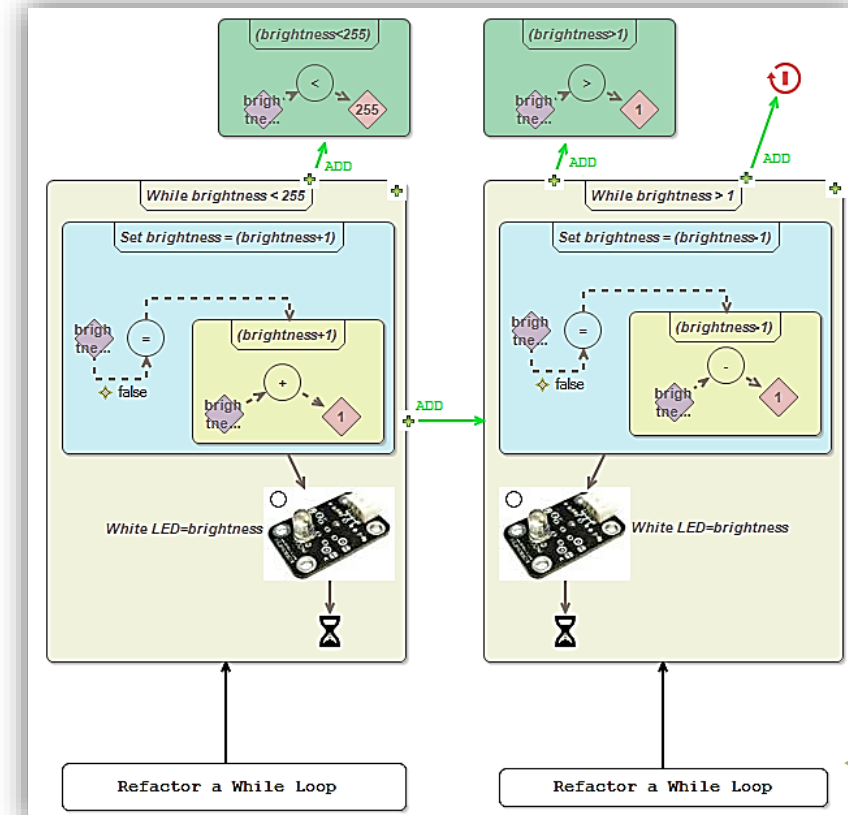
(brightness<255)

brigh tne...

<

255

ADD

While brightness < 255

Set brightness = (brightness+1)

brigh tne...

=

false

(brightness+1)

brigh tne...

+

1

White LED=brightness

(brightness>1)

brigh tne...

>

1

ADD

ADD

ADD

While brightness > 1

Set brightness = (brightness-1)

brigh tne...

=

false

(brightness-1)

brigh tne...

-

1

White LED=brightness

Refactor a While Loop

Refactor a While Loop